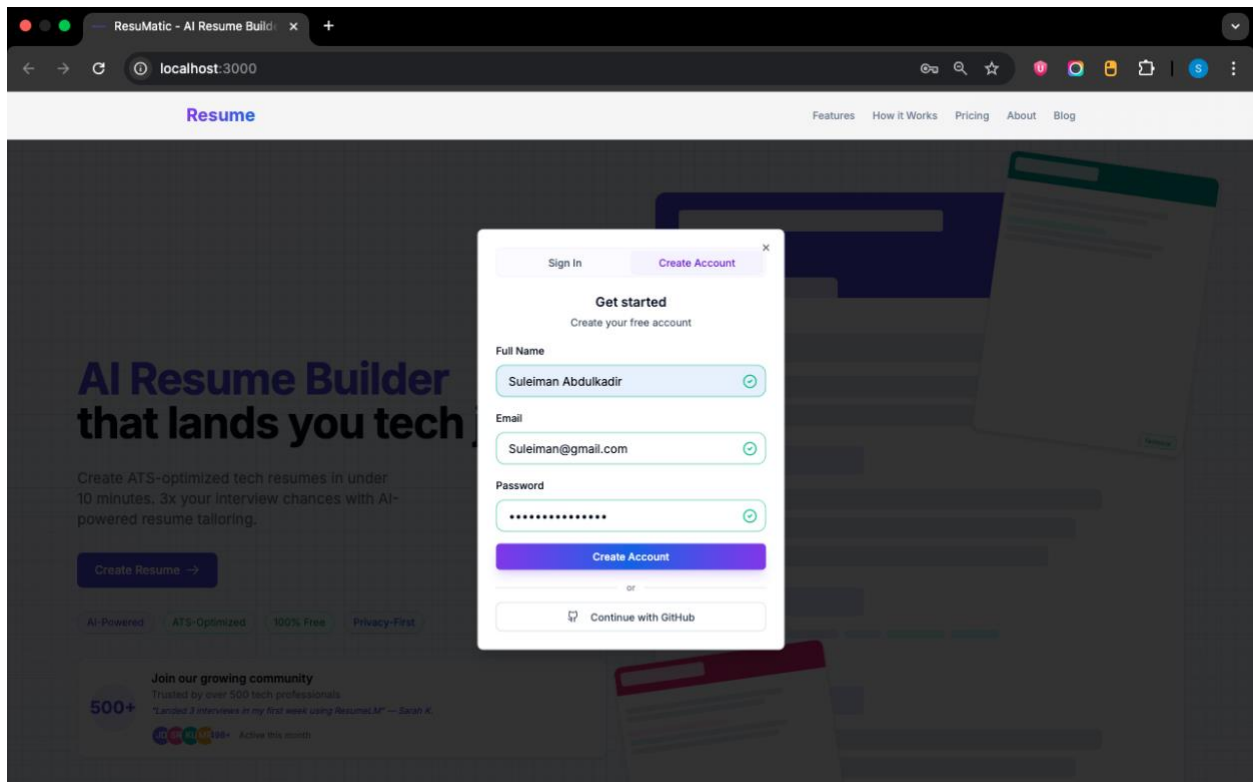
ResuMatic - AI Resume Build

localhost:3000

Resume

Features How it Works Pricing About Blog

AI Resume Builder
that lands you tech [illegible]

Create ATS-optimized tech resumes in under 10 minutes. 3x your interview chances with AI-powered resume tailoring.

Create Resume →

AI-Powered ATS-Optimized 100% Free Privacy-First

500+

Join our growing community
Trusted by over 500 tech professionals
"Landed 3 interviews in my first week using ResumeAI!" — Sarah K.

JD SK AL MR 500+ Active this month

×

Sign In Create Account

Get started
Create your free account

Full Name
Suleiman Abdulkadir

Email
Suleiman@gmail.com

Password
•••••••••••••••

Create Account

or

Continue with GitHub